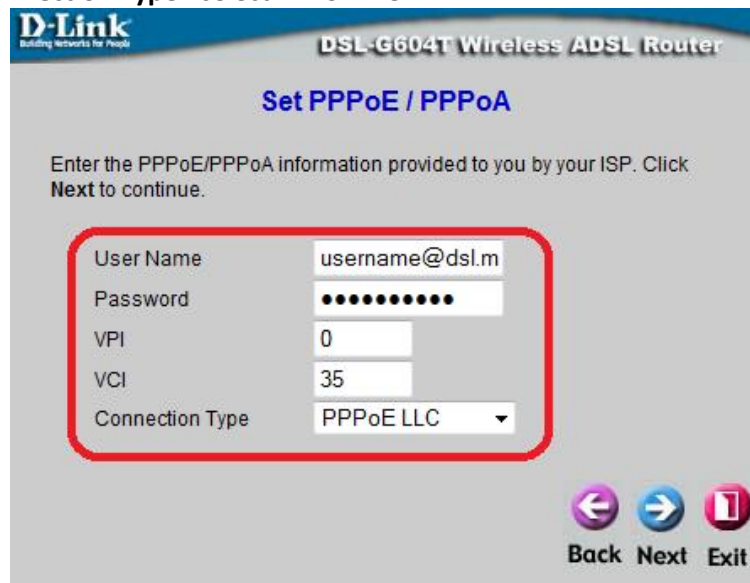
D-Link
Building Networks for People

DSL-G604T Wireless ADSL Router

Set PPPoE / PPPoA

Enter the PPPoE/PPPoA information provided to you by your ISP. Click **Next** to continue.

| | |
|---|---|
| User Name | username@dsl.m |
| Password | ●●●●●●●●●●● |
| VPI | 0 |
| VCI | 35 |
| Connection Type | PPPoE LLC |

Back Next Exit